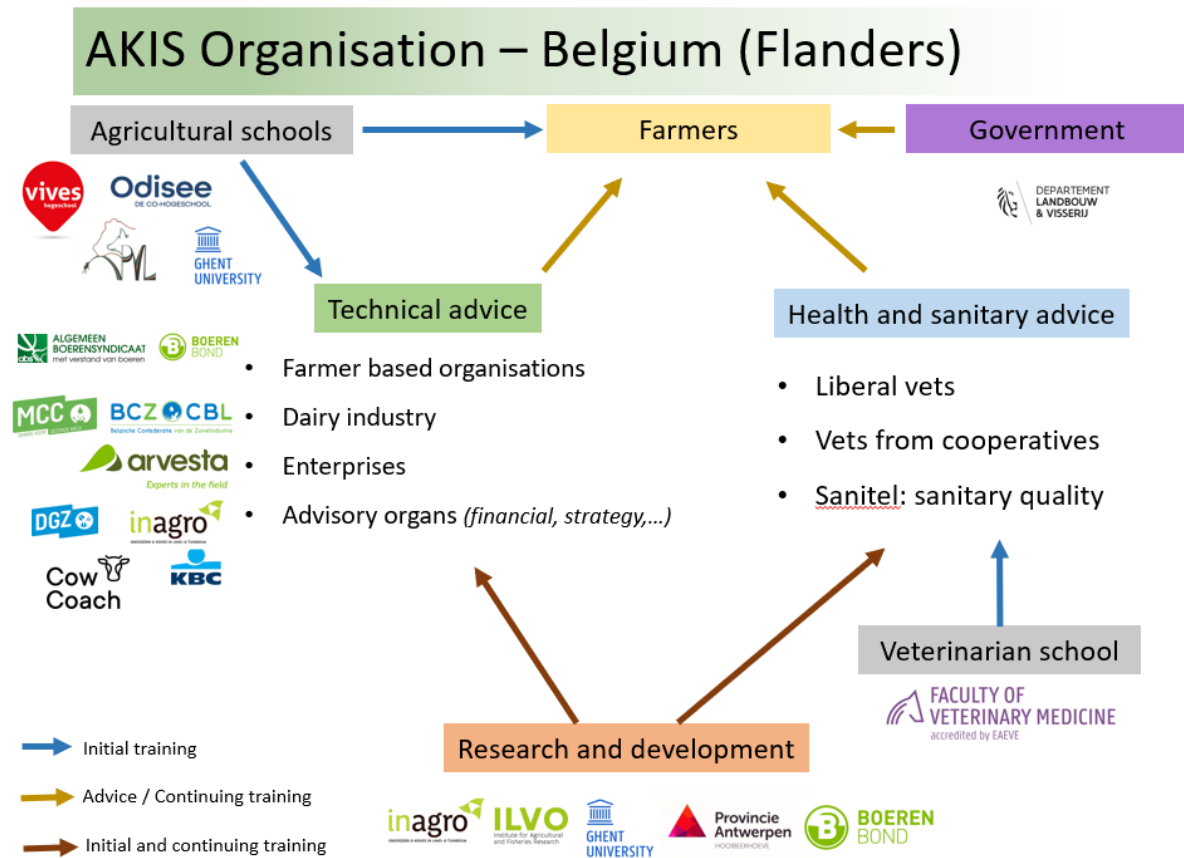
AKIS Organisation – Belgium (Flanders)

Agricultural schools

Farmers

Government

vives hogeschool

Odisee DE CO-HOGESCHOOL

PVL

GHENT UNIVERSITY

DEPARTEMENT LANDBOUW & VISSERIJ

Technical advice

Health and sanitary advice

ALGEMEEN BOERENSYNDICAAT met verstand van boeren

BOEREN BOND

MCC

BCZ CBL Belgische Confederatie van de Zuivelindustrie

arvesta Experts in the field

DGZ

inagro

Cow Coach

KBC

- Farmer based organisations
- Dairy industry
- Enterprises
- Advisory organs (financial, strategy,…)

- Liberal vets
- Vets from cooperatives
- Sanitel: sanitary quality

Veterinarian school

FACULTY OF VETERINARY MEDICINE accredited by EAEVE

Initial training

Advice / Continuing training

Initial and continuing training

Research and development

inagro

ILVO Institute for Agricultural and Fisheries Research

GHENT UNIVERSITY

Provincie Antwerpen HOOIBEEKHOEVE

BOEREN BOND